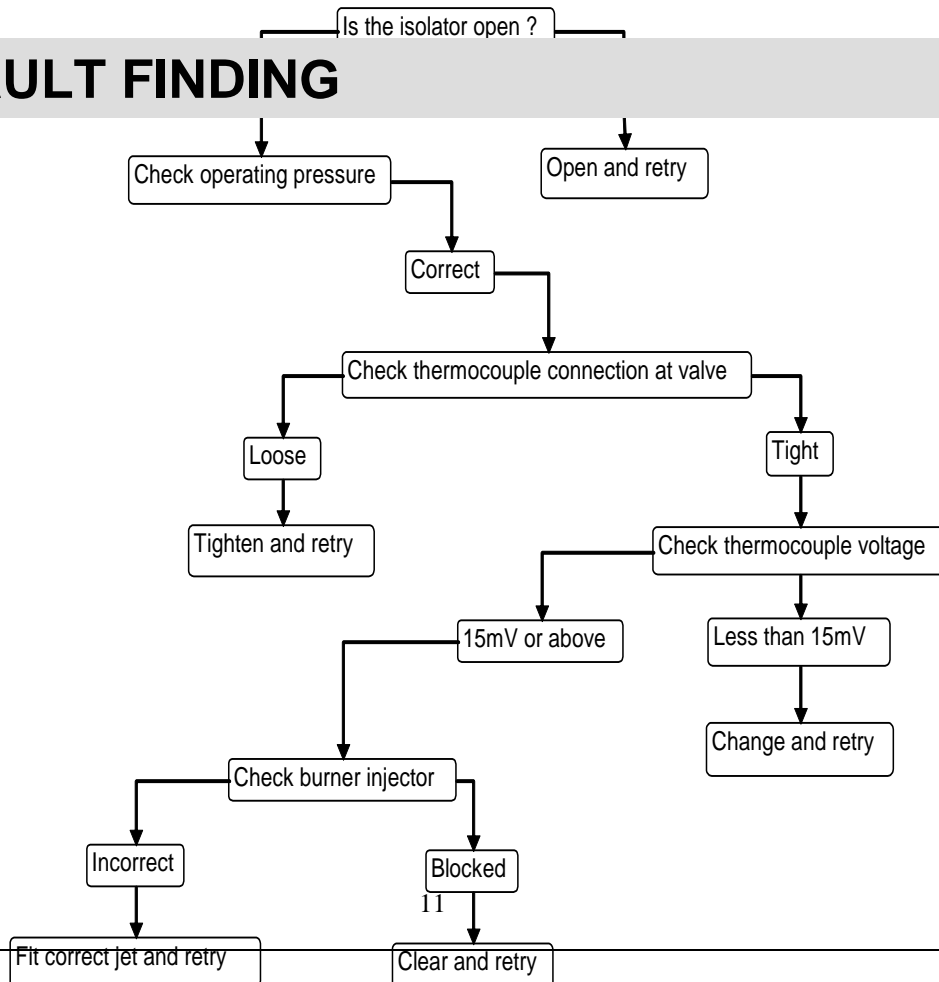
Is the isolator open ?

ULT FINDING

Check operating pressure

Open and retry

Correct

Check thermocouple connection at valve

Loose

Tight

Tighten and retry

Check thermocouple voltage

15mV or above

Less than 15mV

Change and retry

Check burner injector

Incorrect

Blocked

11

Fit correct jet and retry

Clear and retry